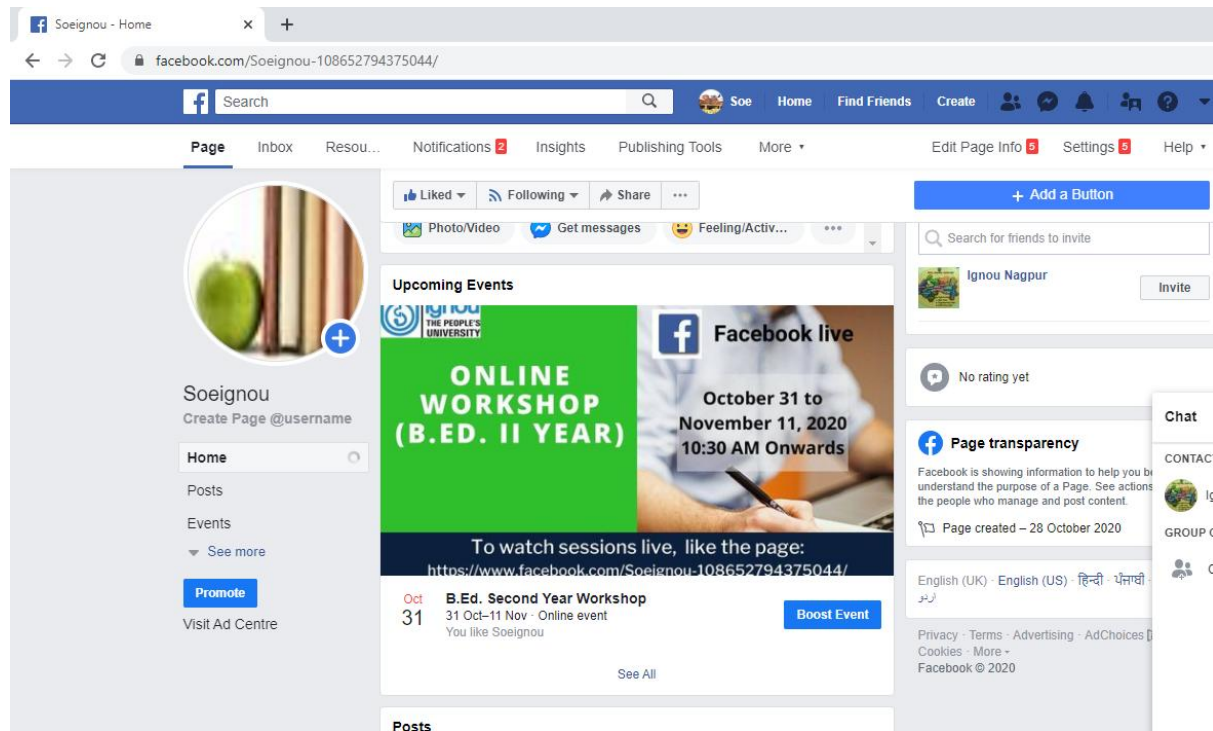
Soeignou - Home ×  +

facebook.com/Soeignou-108652794375044/

Search

Soe  Home  Find Friends  Create

Page  Inbox  Resou...  Notifications 2  Insights  Publishing Tools  More ▾  Edit Page Info 5  Settings 5  Help ▾

Liked ▾  Following ▾  Share  ···

+ Add a Button

Photo/Video  Get messages  Feeling/Activ...  •••

Search for friends to invite

Ignou Nagpur  Invite

Upcoming Events

ignou THE PEOPLE'S UNIVERSITY

ONLINE WORKSHOP (B.ED. II YEAR)

Facebook live

October 31 to November 11, 2020 10:30 AM Onwards

To watch sessions live, like the page: https://www.facebook.com/Soeignou-108652794375044/

Oct 31  B.Ed. Second Year Workshop  31 Oct–11 Nov · Online event  You like Soeignou  Boost Event

See All

Posts

Soeignou
Create Page @username

Home
Posts
Events
See more

Promote
Visit Ad Centre

No rating yet

Page transparency

Facebook is showing information to help you b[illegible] understand the purpose of a Page. See actions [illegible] the people who manage and post content.

Page created – 28 October 2020

English (UK) · English (US) · हिन्दी · ਪੰਜਾਬੀ · اردو

Privacy · Terms · Advertising · AdChoices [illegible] Cookies · More ▾
Facebook © 2020

Chat
CONTAC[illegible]
GROUP C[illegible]